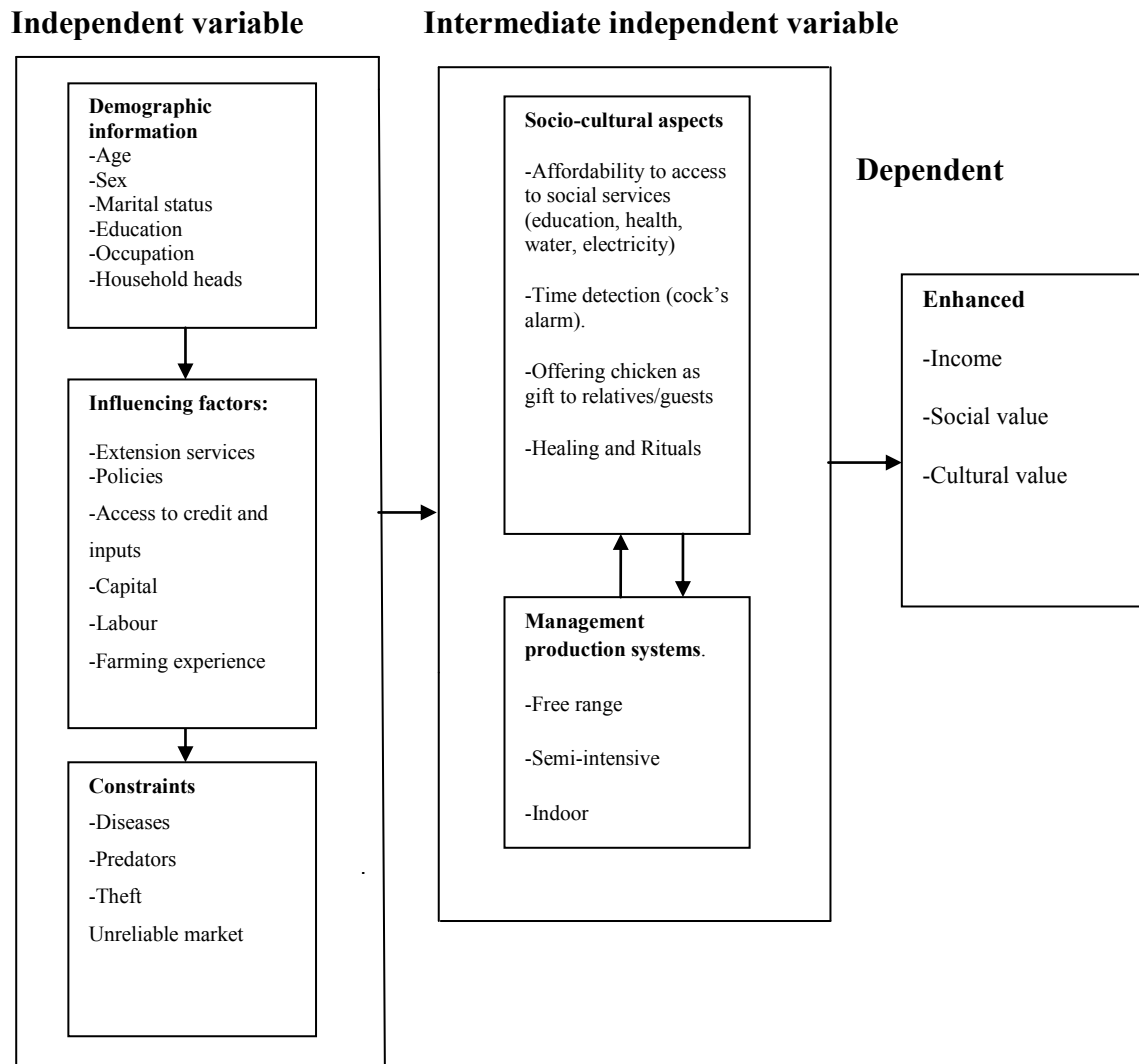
Independent variable

Demographic information
-Age
-Sex
-Marital status
-Education
-Occupation
-Household heads

Influencing factors:

-Extension services
-Policies
-Access to credit and inputs
-Capital
-Labour
-Farming experience

Constraints
-Diseases
-Predators
-Theft
Unreliable market

Intermediate independent variable

Socio-cultural aspects

-Affordability to access to social services (education, health, water, electricity)

-Time detection (cock's alarm).

-Offering chicken as gift to relatives/guests

-Healing and Rituals

Management production systems.

-Free range

-Semi-intensive

-Indoor

Dependent

Enhanced

-Income

-Social value

-Cultural value